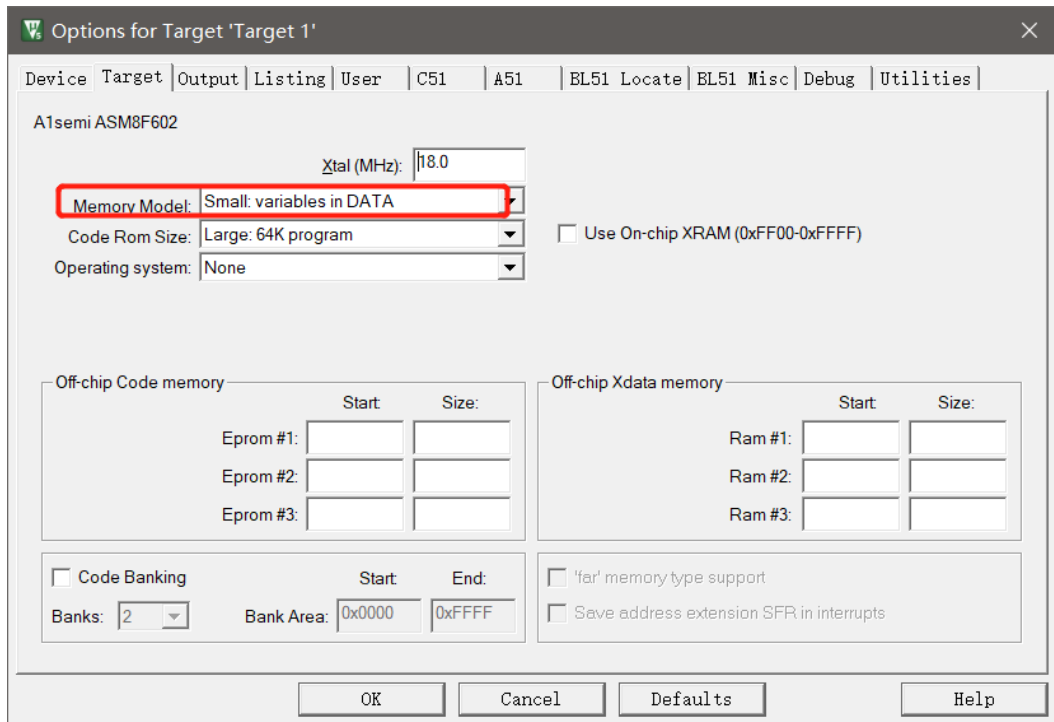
Options for Target 'Target 1'

Device | Target | Output | Listing | User | C51 | A51 | BL51 Locate | BL51 Misc | Debug | Utilities

A1semi ASM8F602

Xtal (MHz): 18.0

Memory Model: Small: variables in DATA

Code Rom Size: Large: 64K program

Use On-chip XRAM (0xFF00-0xFFFF)

Operating system: None

Off-chip Code memory

Start: Size:

Eprom #1:

Eprom #2:

Eprom #3:

Off-chip Xdata memory

Start: Size:

Ram #1:

Ram #2:

Ram #3:

Code Banking

Start: End:

Banks: 2

Bank Area: 0x0000 0xFFFF

'far' memory type support

Save address extension SFR in interrupts

OK Cancel Defaults Help